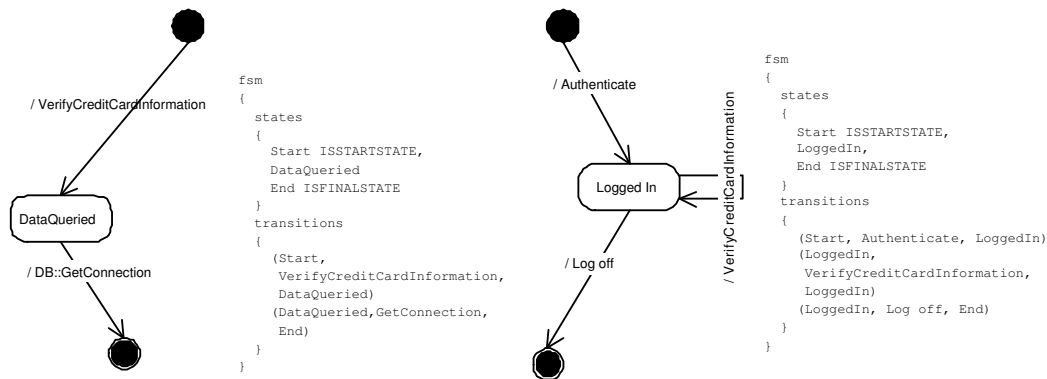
/ VerifyCreditCardInformation

DataQueried

/ DB::GetConnection

fsm
{
states
{
Start ISSTARTSTATE,
DataQueried
End ISFINALSTATE
}
transitions
{
(Start,
VerifyCreditCardInformation,
DataQueried)
(DataQueried,GetConnection,
End)
}
}

/ Authenticate

Logged In

/ VerifyCreditCardInformation

/ Log off

fsm
{
states
{
Start ISSTARTSTATE,
LoggedIn,
End ISFINALSTATE
}
transitions
{
(Start, Authenticate, LoggedIn)
(LoggedIn,
VerifyCreditCardInformation,
LoggedIn)
(LoggedIn, Log off, End)
}
}